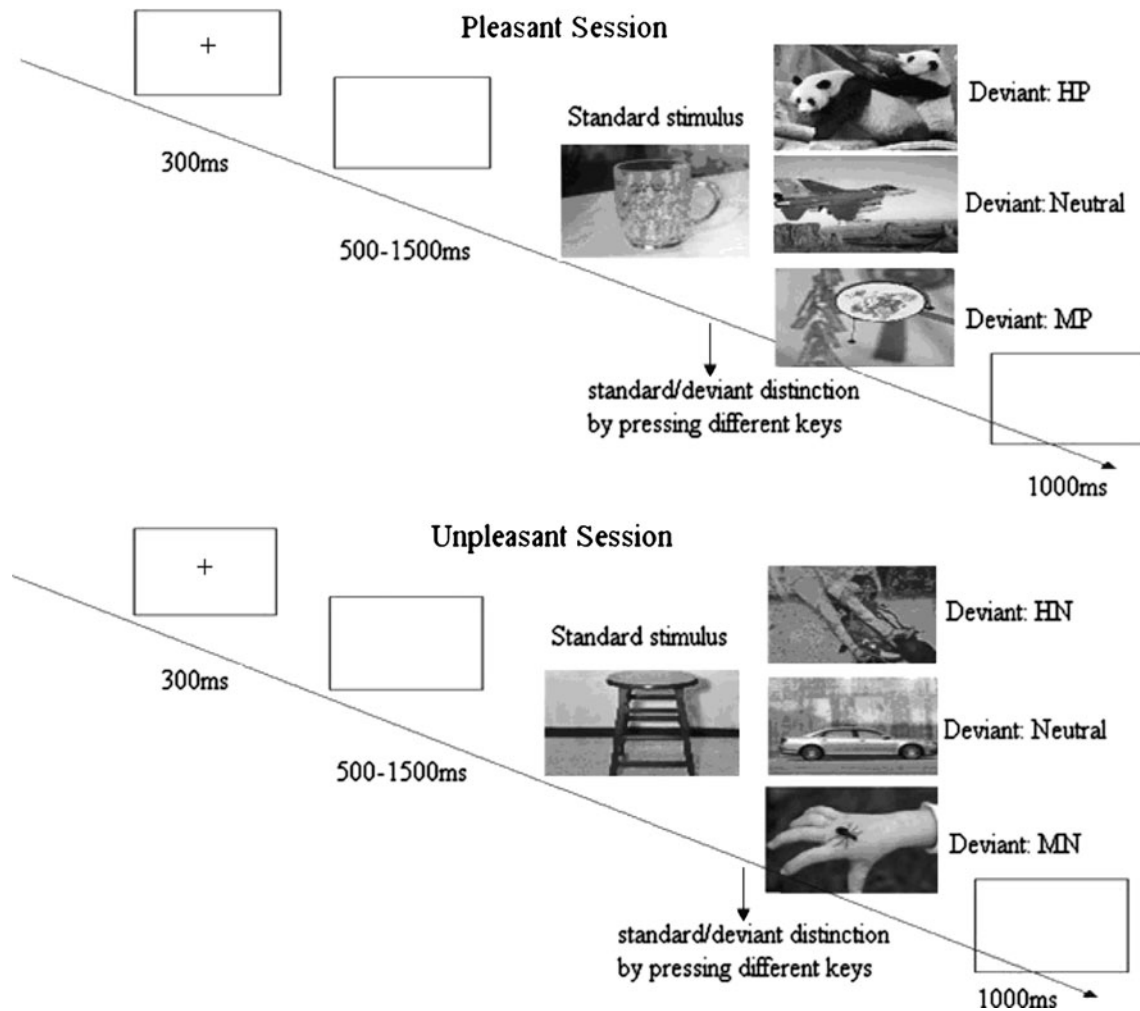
Pleasant Session

+

300ms

500-1500ms

Standard stimulus

Deviant: HP

Deviant: Neutral

Deviant: MP

standard/deviant distinction by pressing different keys

1000ms

Unpleasant Session

+

300ms

500-1500ms

Standard stimulus

Deviant: HN

Deviant: Neutral

Deviant: MN

standard/deviant distinction by pressing different keys

1000ms